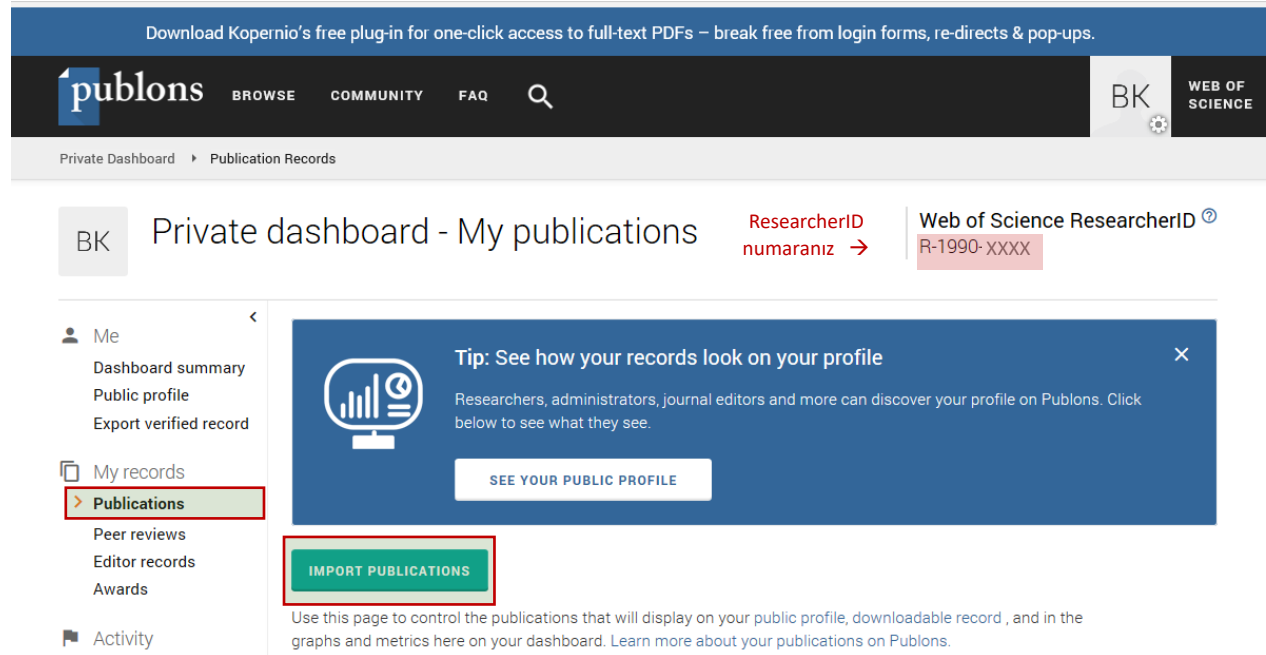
Download Kopernio's free plug-in for one-click access to full-text PDFs – break free from login forms, re-directs & pop-ups.

publons BROWSE COMMUNITY FAQ

BK WEB OF SCIENCE

Private Dashboard ▸ Publication Records

BK Private dashboard - My publications

ResearcherID numaranız →

Web of Science ResearcherID ?
R-1990- XXXX

Me
Dashboard summary
Public profile
Export verified record

My records
Publications
Peer reviews
Editor records
Awards

Activity

Tip: See how your records look on your profile

Researchers, administrators, journal editors and more can discover your profile on Publons. Click below to see what they see.

SEE YOUR PUBLIC PROFILE

IMPORT PUBLICATIONS

Use this page to control the publications that will display on your public profile, downloadable record , and in the graphs and metrics here on your dashboard. Learn more about your publications on Publons.